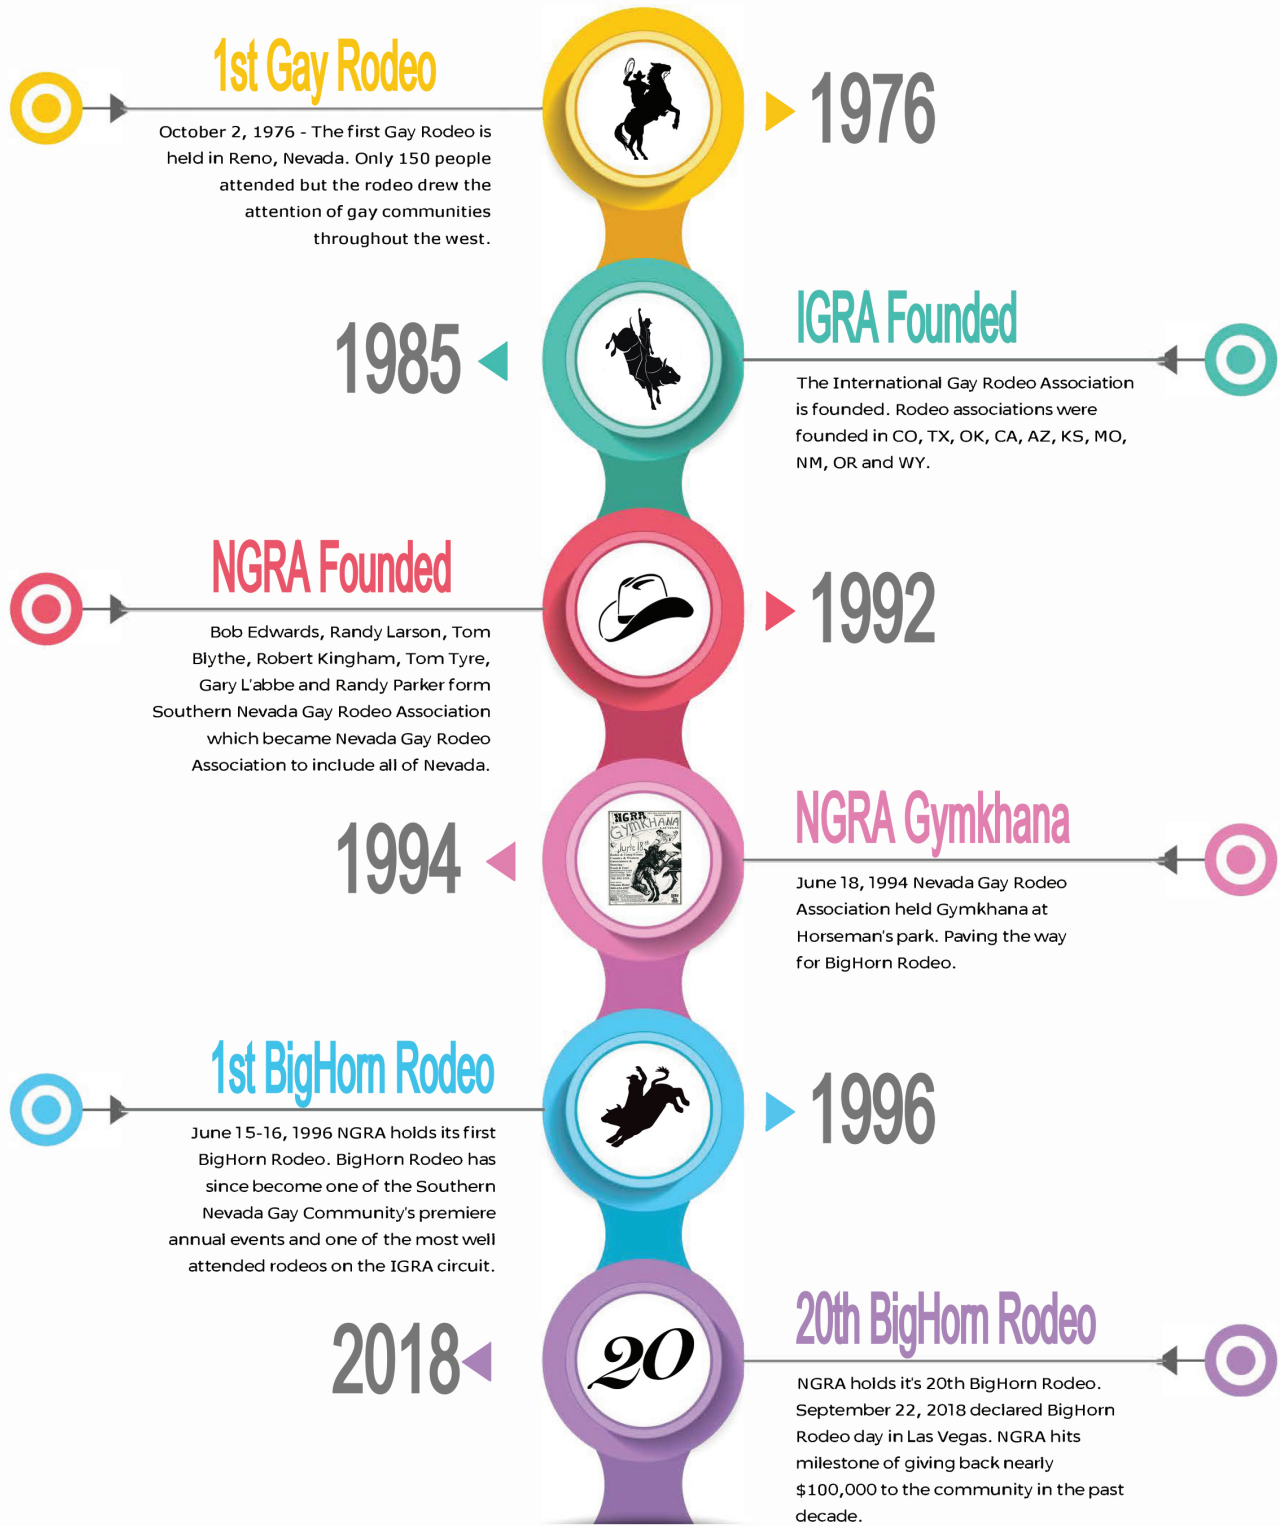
1st Gay Rodeo

October 2, 1976 - The first Gay Rodeo is held in Reno, Nevada. Only 150 people attended but the rodeo drew the attention of gay communities throughout the west.

1976

1985

IGRA Founded

The International Gay Rodeo Association is founded. Rodeo associations were founded in CO, TX, OK, CA, AZ, KS, MO, NM, OR and WY.

NGRA Founded

Bob Edwards, Randy Larson, Tom Blythe, Robert Kingham, Tom Tyre, Gary L'abbe and Randy Parker form Southern Nevada Gay Rodeo Association which became Nevada Gay Rodeo Association to include all of Nevada.

1992

1994

NGRA Gymkhana

NGRA GYMKHANA June 18

June 18, 1994 Nevada Gay Rodeo Association held Gymkhana at Horseman's park. Paving the way for BigHorn Rodeo.

1st BigHorn Rodeo

June 15-16, 1996 NGRA holds its first BigHorn Rodeo. BigHorn Rodeo has since become one of the Southern Nevada Gay Community's premiere annual events and one of the most well attended rodeos on the IGRA circuit.

1996

2018

20

20th BigHorn Rodeo

NGRA holds it's 20th BigHorn Rodeo. September 22, 2018 declared BigHorn Rodeo day in Las Vegas. NGRA hits milestone of giving back nearly $100,000 to the community in the past decade.